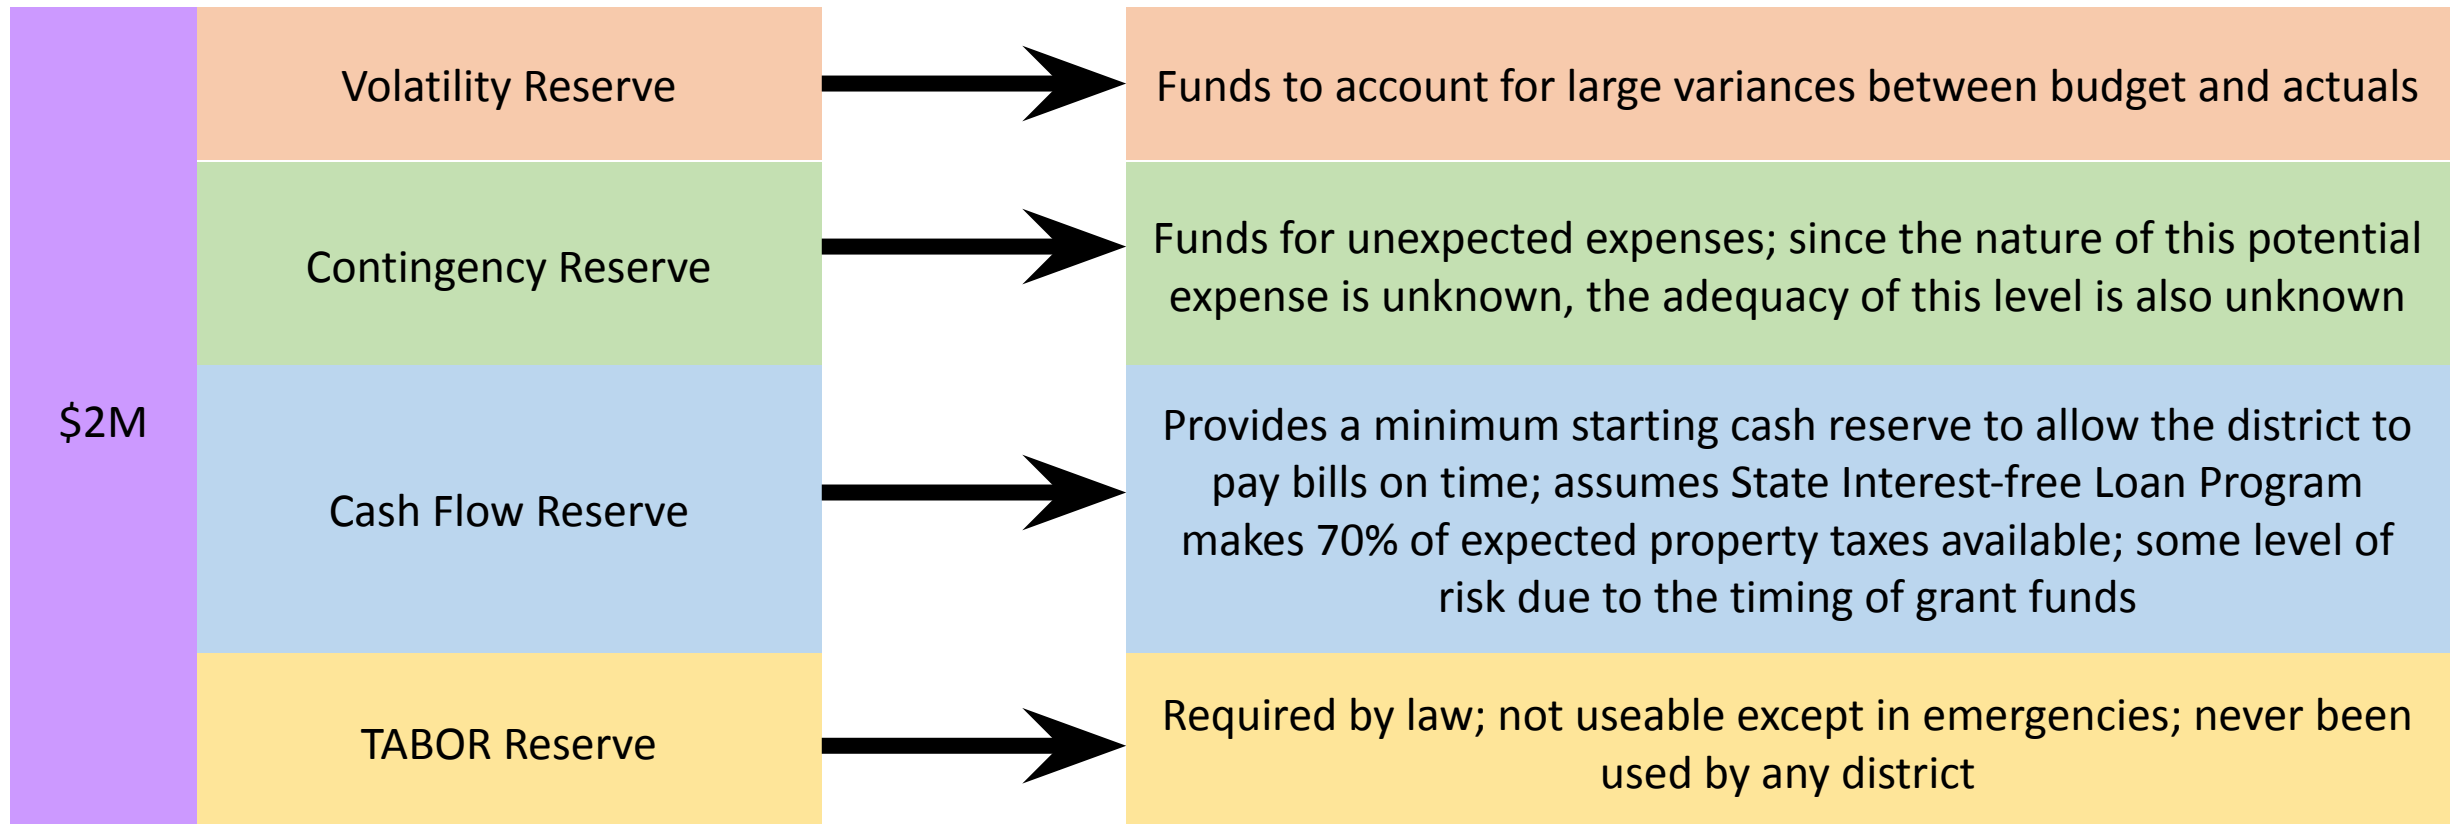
$2M

Volatility Reserve

Funds to account for large variances between budget and actuals

Contingency Reserve

Funds for unexpected expenses; since the nature of this potential expense is unknown, the adequacy of this level is also unknown

Cash Flow Reserve

Provides a minimum starting cash reserve to allow the district to pay bills on time; assumes State Interest-free Loan Program makes 70% of expected property taxes available; some level of risk due to the timing of grant funds

TABOR Reserve

Required by law; not useable except in emergencies; never been used by any district